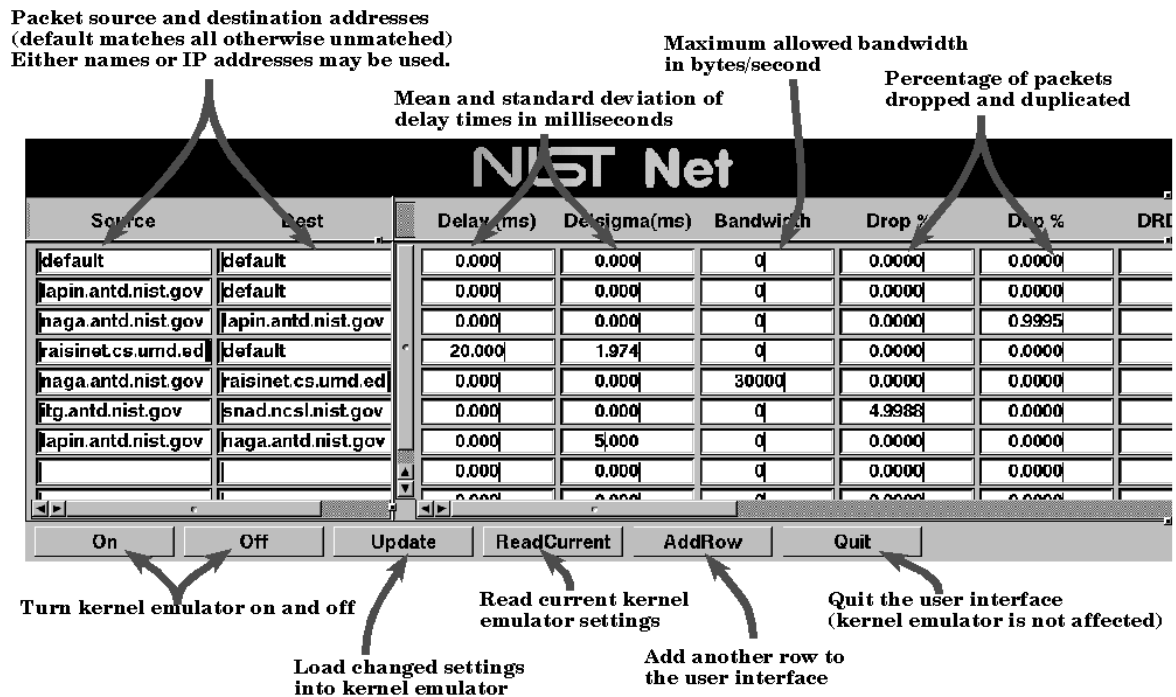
Packet source and destination addresses (default matches all otherwise unmatched) Either names or IP addresses may be used.

Maximum allowed bandwidth in bytes/second

Percentage of packets dropped and duplicated

Mean and standard deviation of delay times in milliseconds

NIST Net

| Source | Dest | Delay (ms) | Delsigma(ms) | Bandwidth | Drop % | Dup % | DRD |
|---|---|---|---|---|---|---|---|
| default | default | 0.000 | 0.000 | 0 | 0.0000 | 0.0000 | |
| lapin.antd.nist.gov | default | 0.000 | 0.000 | 0 | 0.0000 | 0.0000 | |
| naga.antd.nist.gov | lapin.antd.nist.gov | 0.000 | 0.000 | 0 | 0.0000 | 0.9995 | |
| raisinet.cs.umd.ed | default | 20.000 | 1.974 | 0 | 0.0000 | 0.0000 | |
| naga.antd.nist.gov | raisinet.cs.umd.ed | 0.000 | 0.000 | 30000 | 0.0000 | 0.0000 | |
| itg.antd.nist.gov | snad.ncsl.nist.gov | 0.000 | 0.000 | 0 | 4.9988 | 0.0000 | |
| lapin.antd.nist.gov | naga.antd.nist.gov | 0.000 | 5.000 | 0 | 0.0000 | 0.0000 | |
| | | 0.000 | 0.000 | 0 | 0.0000 | 0.0000 | |

On Off Update ReadCurrent AddRow Quit

Turn kernel emulator on and off

Read current kernel emulator settings

Quit the user interface (kernel emulator is not affected)

Load changed settings into kernel emulator

Add another row to the user interface